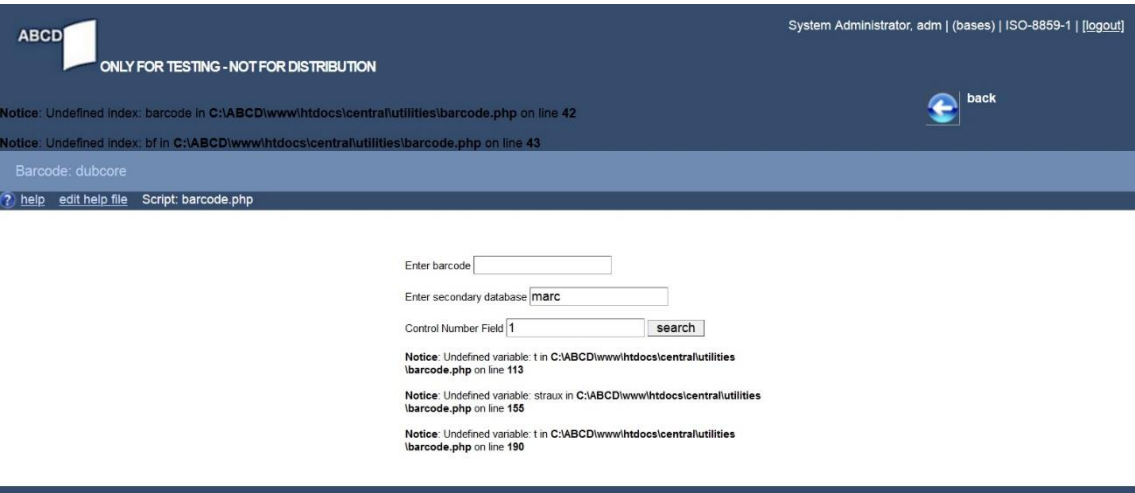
ABCD

ONLY FOR TESTING - NOT FOR DISTRIBUTION

System Administrator, adm | (bases) | ISO-8859-1 | [logout]

Notice: Undefined index: barcode in C:\ABCD\www\htdocs\central\utilities\barcode.php on line 42

Notice: Undefined index: bf in C:\ABCD\www\htdocs\central\utilities\barcode.php on line 43

back

Barcode: dubcore

help edit help file Script: barcode.php

Enter barcode

Enter secondary database marc

Control Number Field 1 search

Notice: Undefined variable: t in C:\ABCD\www\htdocs\central\utilities\barcode.php on line 113

Notice: Undefined variable: straux in C:\ABCD\www\htdocs\central\utilities\barcode.php on line 155

Notice: Undefined variable: t in C:\ABCD\www\htdocs\central\utilities\barcode.php on line 190